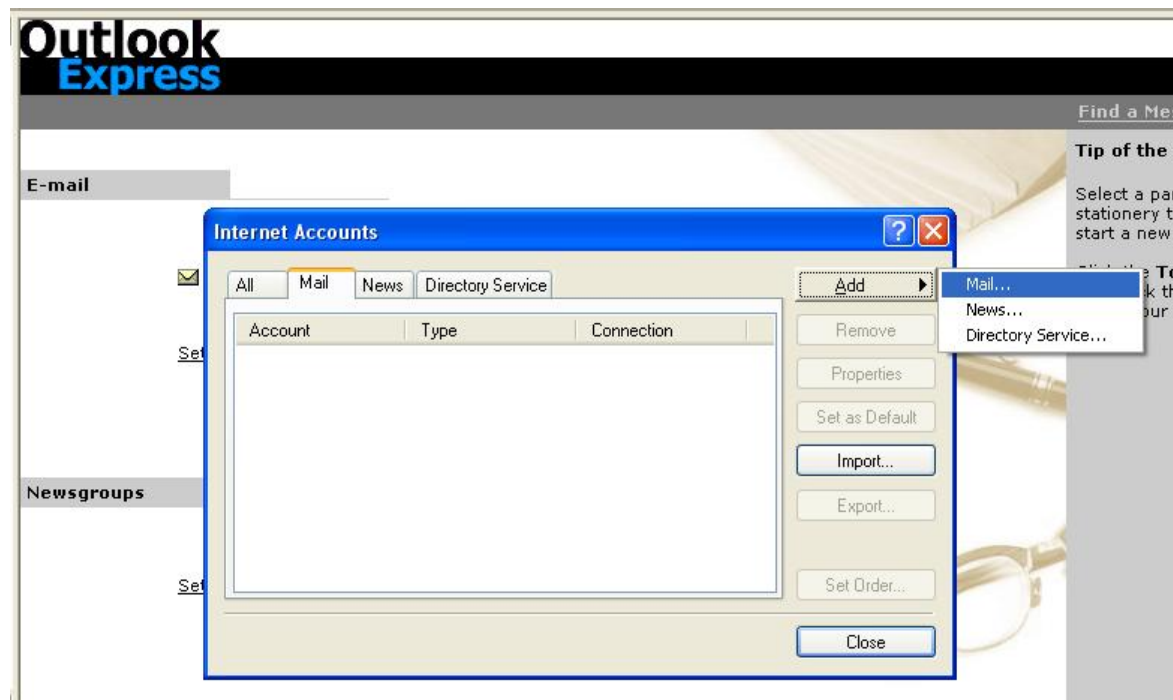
Outlook Express

Find a Me

Tip of the

Select a par stationery t start a new

E-mail

Set

Newsgroups

Set

Internet Accounts

?

All | Mail | News | Directory Service

| Account | Type | Connection |
|---|---|---|

Add
Remove
Properties
Set as Default
Import...
Export...
Set Order...
Close

Mail...
News...
Directory Service...